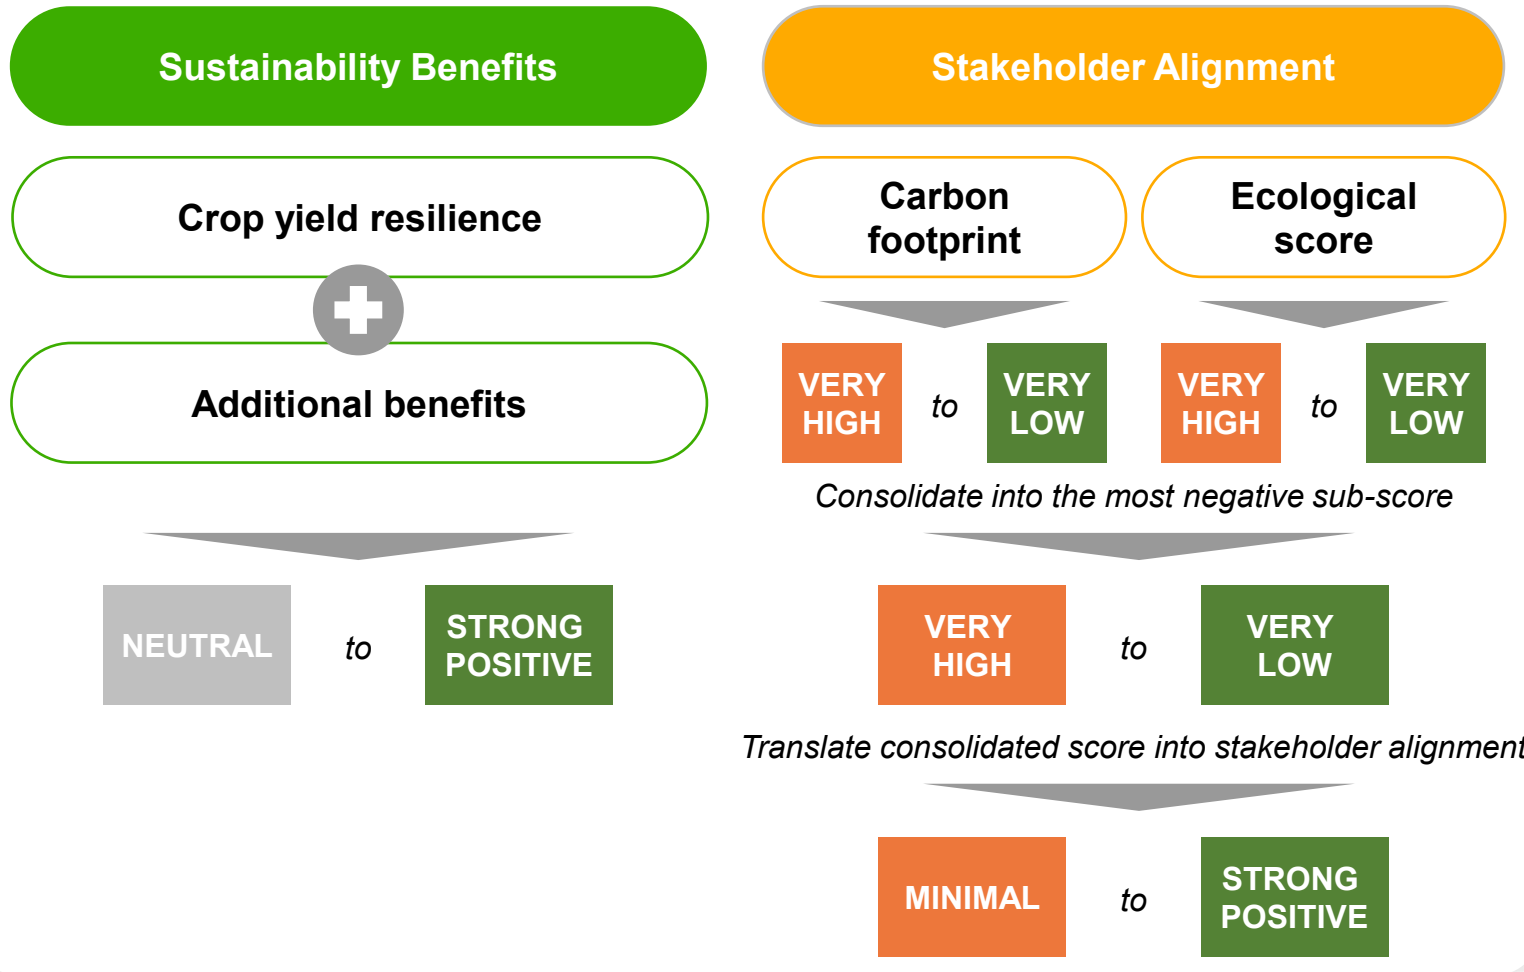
Sustainability Benefits

Crop yield resilience

Additional benefits

NEUTRAL to STRONG POSITIVE

Stakeholder Alignment

Carbon footprint

Ecological score

VERY HIGH to VERY LOW

VERY HIGH to VERY LOW

Consolidate into the most negative sub-score

VERY HIGH to VERY LOW

Translate consolidated score into stakeholder alignment

MINIMAL to STRONG POSITIVE